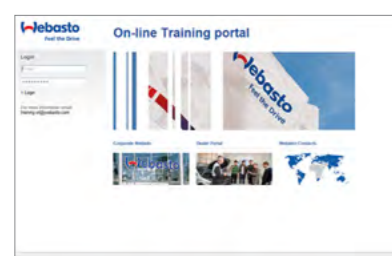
Webasto
Feel the Drive

On-line Training portal

Login

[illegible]

••••••••••

> Login

For more information contact:
training.uk@webasto.com

Webasto
Feel the Drive

Corporate Website

Dealer Portal

Webasto Contacts